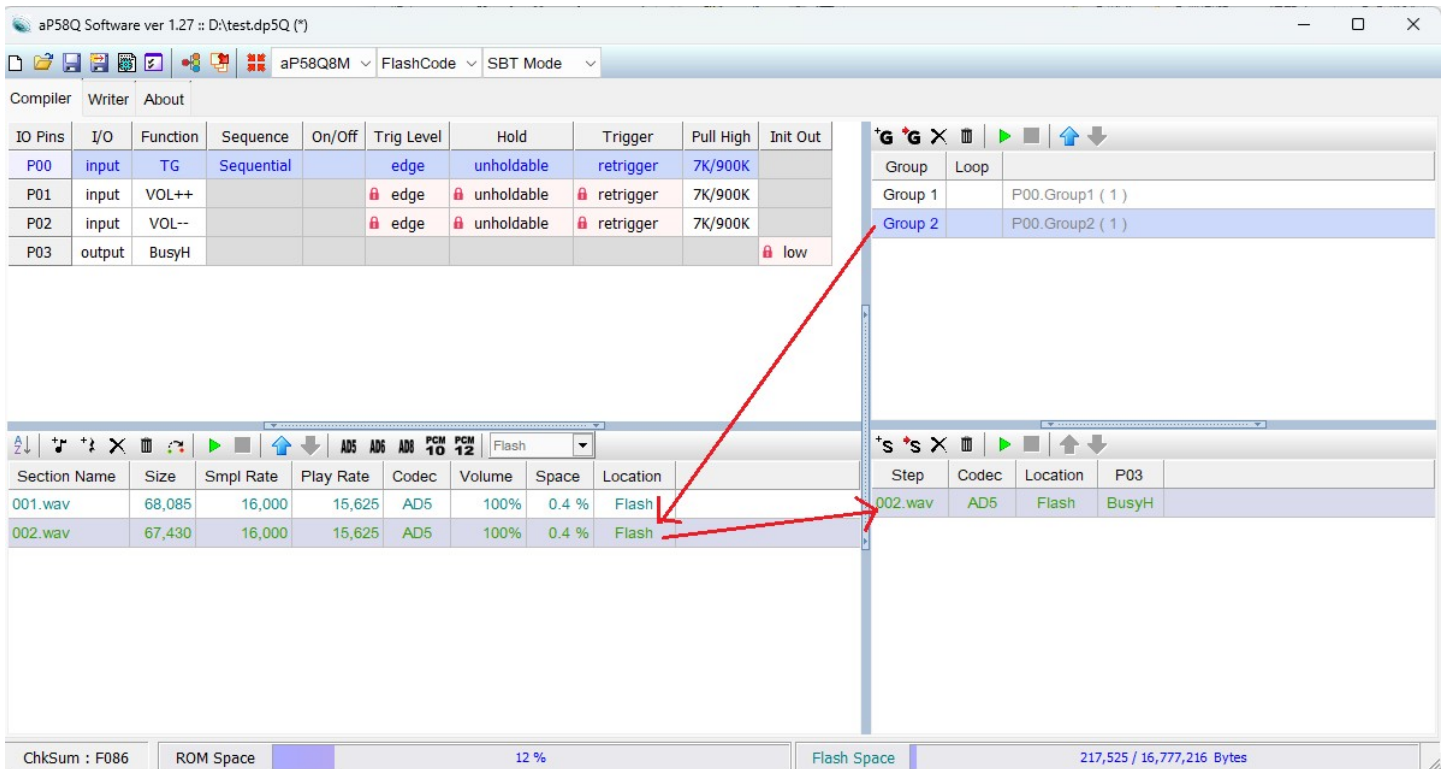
aP58Q Software ver 1.27 :: D:\test.dp5Q (*)

aP58Q8M FlashCode SBT Mode

Compiler Writer About

| IO Pins | I/O | Function | Sequence | On/Off | Trig Level | Hold | Trigger | Pull High | Init Out |
|---|---|---|---|---|---|---|---|---|---|
| P00 | input | TG | Sequential | | edge | unholdable | retrigger | 7K/900K | |
| P01 | input | VOL++ | | | edge | unholdable | retrigger | 7K/900K | |
| P02 | input | VOL-- | | | edge | unholdable | retrigger | 7K/900K | |
| P03 | output | BusyH | | | | | | | low |

| Group | Loop | |
|---|---|---|
| Group 1 | | P00.Group1 ( 1 ) |
| Group 2 | | P00.Group2 ( 1 ) |

AD5 AD6 AD8 PCM 10 PCM 12 Flash

| Section Name | Size | Smpl Rate | Play Rate | Codec | Volume | Space | Location |
|---|---|---|---|---|---|---|---|
| 001.wav | 68,085 | 16,000 | 15,625 | AD5 | 100% | 0.4 % | Flash |
| 002.wav | 67,430 | 16,000 | 15,625 | AD5 | 100% | 0.4 % | Flash |

| Step | Codec | Location | P03 |
|---|---|---|---|
| 002.wav | AD5 | Flash | BusyH |

ChkSum : F086 ROM Space 12 % Flash Space 217,525 / 16,777,216 Bytes